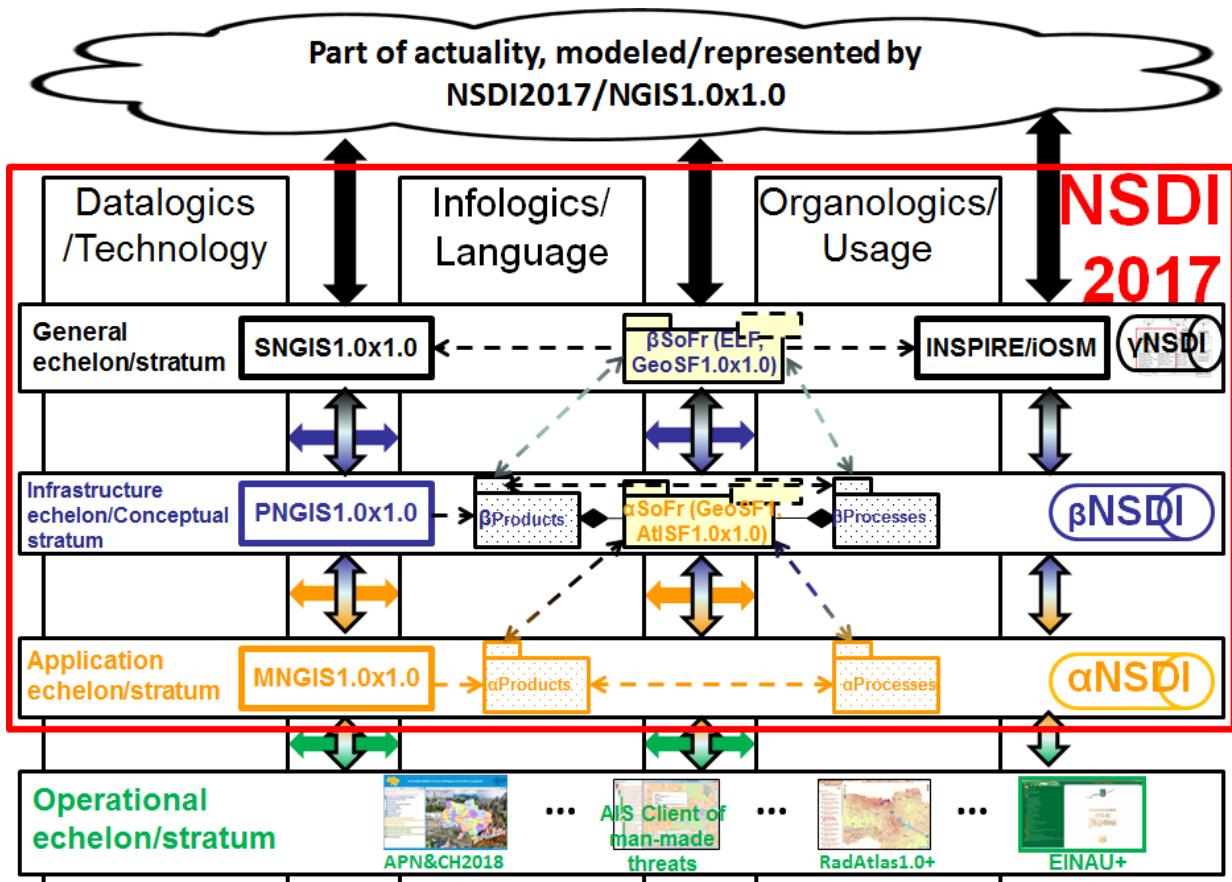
Part of actuality, modeled/represented by NSDI2017/NGIS1.0x1.0

NSDI 2017

Datalogics /Technology

Infologics/ Language

Organologics/ Usage

General echelon/stratum

SNGIS1.0x1.0

βSoFr (ELF, GeoSF1.0x1.0)

INSPIRE/iOSM

γNSDI

Infrastructure echelon/Conceptual stratum

PNGIS1.0x1.0

βProducts

αSoFr (GeoSF, AtlSF1.0x1.0)

βProcesses

βNSDI

Application echelon/stratum

MNGIS1.0x1.0

αProducts

αProcesses

αNSDI

Operational echelon/stratum

APN&CH2018

...

AIS Client of man-made threats

...

RadAtlas1.0+

...

EINAU+